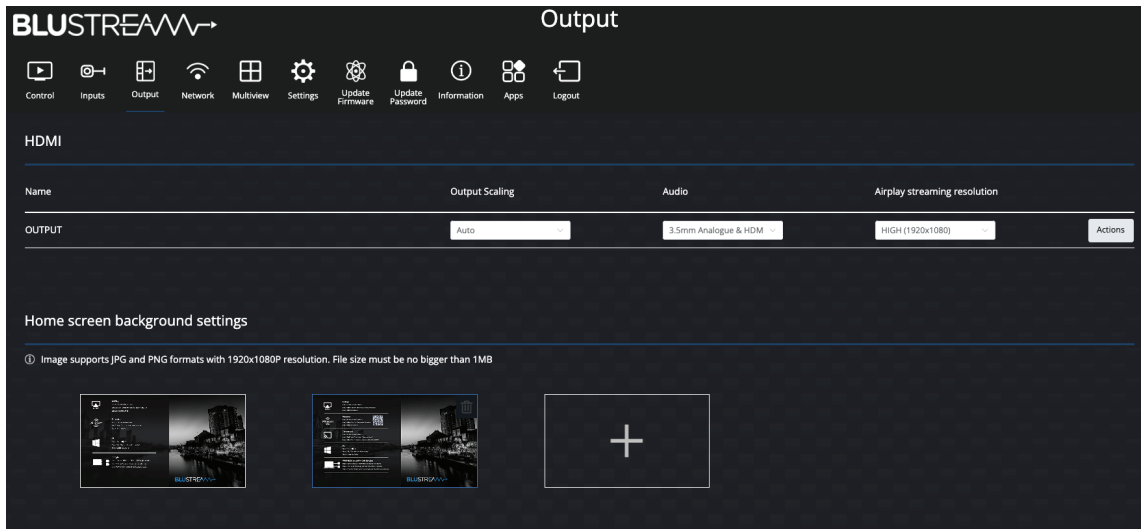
BLUSTREAM

Output

Control Inputs Output Network Multiview Settings Update Firmware Update Password Information Apps Logout

HDMI

| Name | Output Scaling | Audio | Airplay streaming resolution | |
|---|---|---|---|---|
| OUTPUT | Auto | 3.5mm Analogue & HDM | HIGH (1920x1080) | Actions |

Home screen background settings

ⓘ Image supports JPG and PNG formats with 1920x1080P resolution. File size must be no bigger than 1MB

BLUSTREAM

BLUSTREAM

+